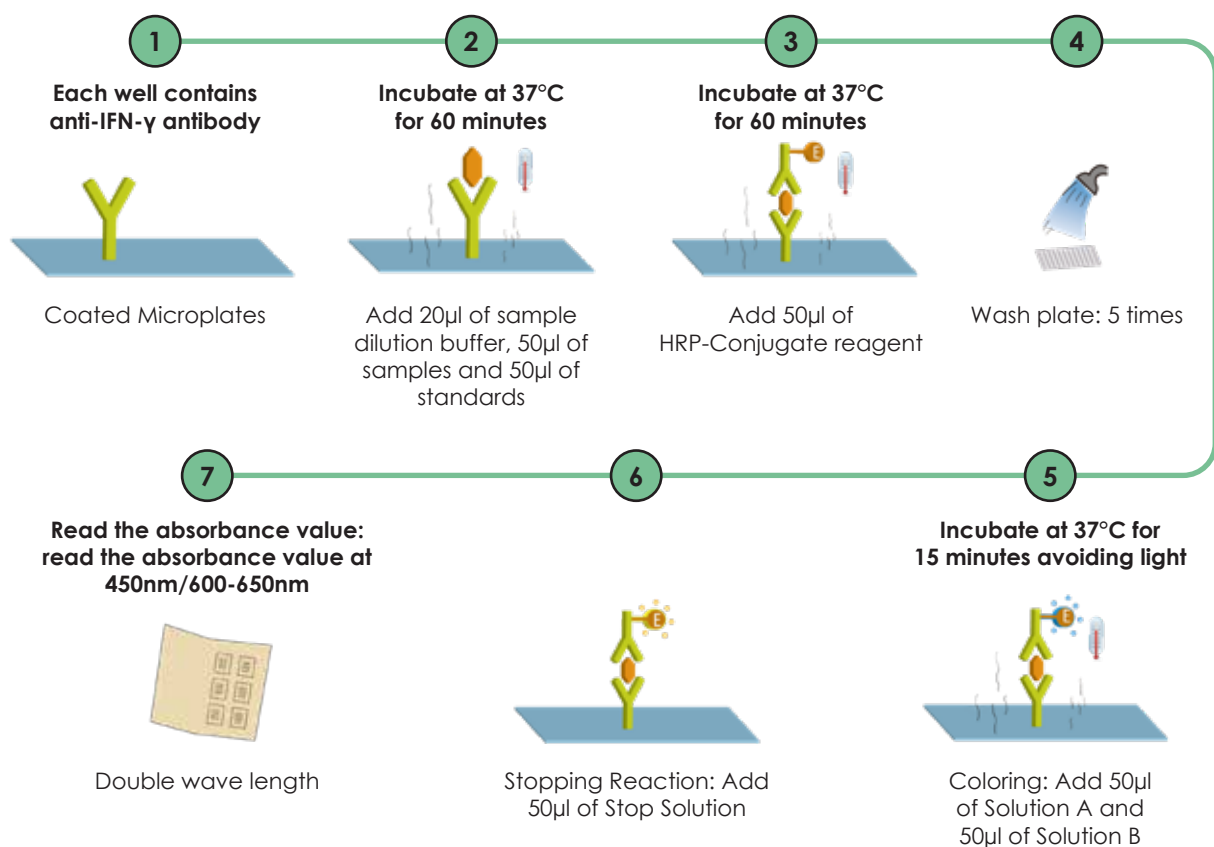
1

Each well contains anti-IFN-γ antibody

Coated Microplates

2

Incubate at 37°C for 60 minutes

Add 20µl of sample dilution buffer, 50µl of samples and 50µl of standards

3

Incubate at 37°C for 60 minutes

E

Add 50µl of HRP-Conjugate reagent

4

Wash plate: 5 times

5

Incubate at 37°C for 15 minutes avoiding light

E

Coloring: Add 50µl of Solution A and 50µl of Solution B

6

E

Stopping Reaction: Add 50µl of Stop Solution

7

Read the absorbance value: read the absorbance value at 450nm/600-650nm

Double wave length